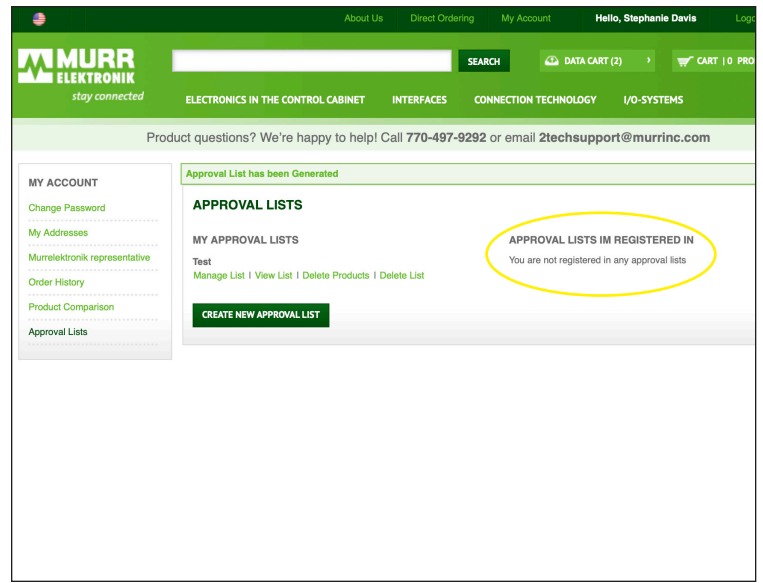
About Us Direct Ordering My Account Hello, Stephanie Davis Logo

MURR ELEKTRONIK stay connected

SEARCH

DATA CART (2)

CART | 0 PRO

ELECTRONICS IN THE CONTROL CABINET INTERFACES CONNECTION TECHNOLOGY I/O-SYSTEMS

Product questions? We're happy to help! Call 770-497-9292 or email 2techsupport@murrinc.com

MY ACCOUNT

Change Password

My Addresses

Murrelektronik representative

Order History

Product Comparison

Approval Lists

Approval List has been Generated

APPROVAL LISTS

MY APPROVAL LISTS

Test

Manage List | View List | Delete Products | Delete List

APPROVAL LISTS IM REGISTERED IN

You are not registered in any approval lists

CREATE NEW APPROVAL LIST